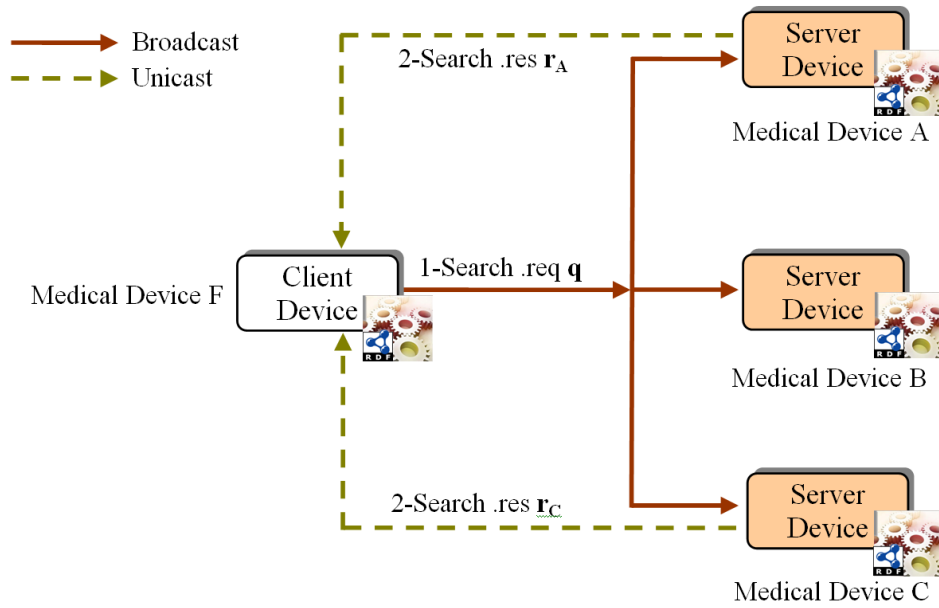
Broadcast
Unicast

2-Search .res $\mathbf{r_A}$

Server Device
RDF
Medical Device A

Medical Device F
Client Device
RDF

1-Search .req $\mathbf{q}$

Server Device
RDF
Medical Device B

2-Search .res $\mathbf{r_C}$

Server Device
RDF
Medical Device C